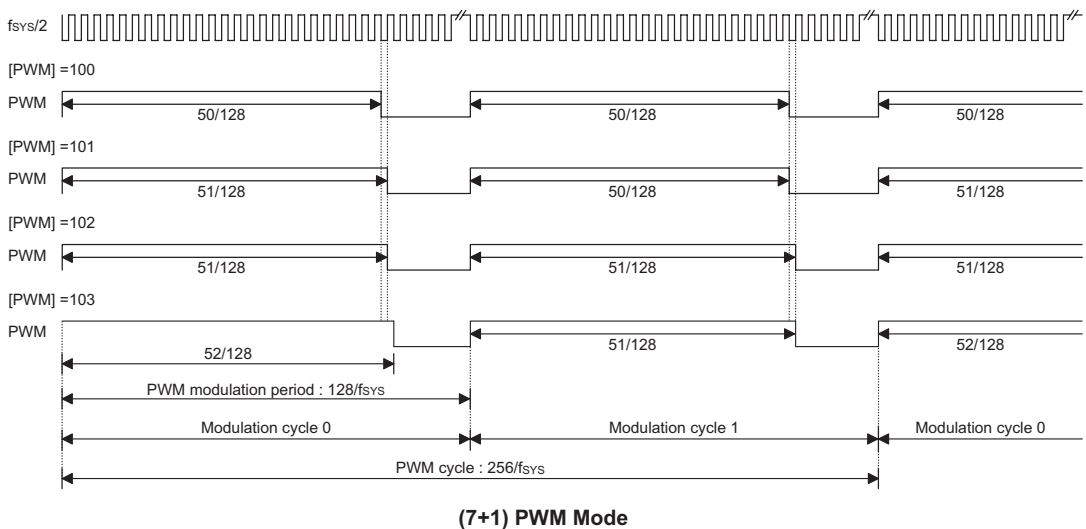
$f_{SYS}/2$

[PWM] =100

PWM

50/128

50/128

50/128

[PWM] =101

PWM

51/128

50/128

51/128

[PWM] =102

PWM

51/128

51/128

51/128

[PWM] =103

PWM

52/128

51/128

52/128

PWM modulation period : $128/f_{SYS}$

Modulation cycle 0

Modulation cycle 1

Modulation cycle 0

PWM cycle : $256/f_{SYS}$

(7+1) PWM Mode